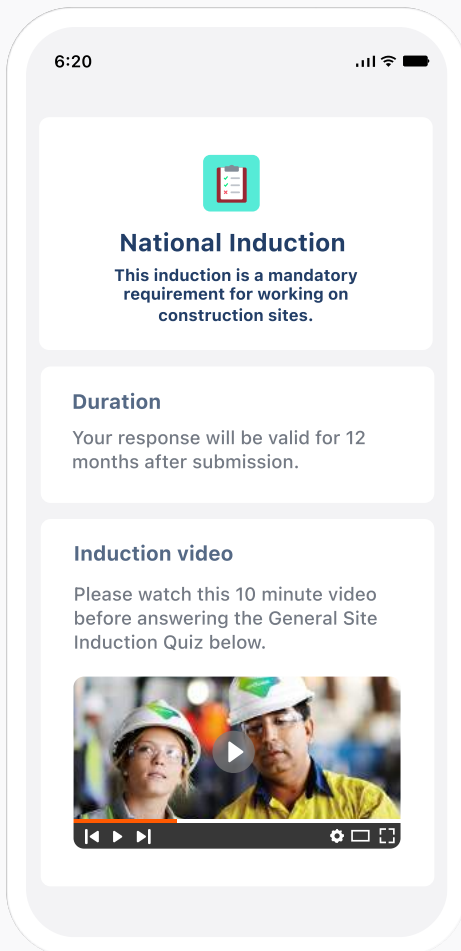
6:20

National Induction

This induction is a mandatory requirement for working on construction sites.

Duration

Your response will be valid for 12 months after submission.

Induction video

Please watch this 10 minute video before answering the General Site Induction Quiz below.